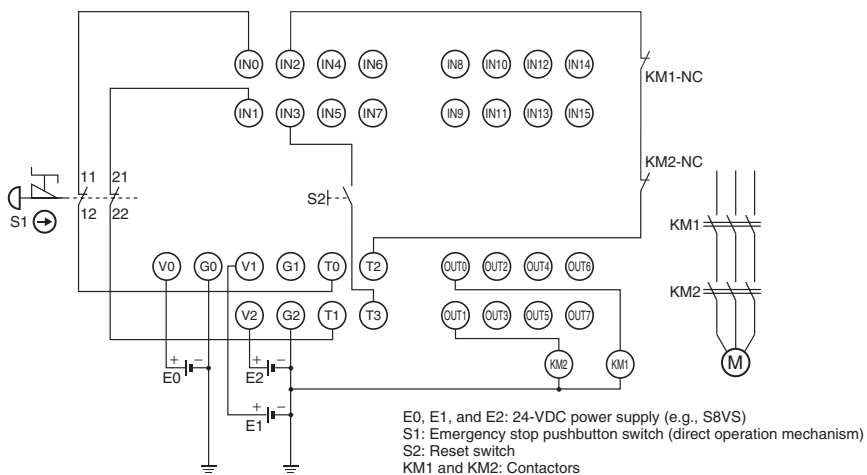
IN0 IN2 IN4 IN6 IN8 IN10 IN12 IN14
KM1-NC
IN1 IN3 IN5 IN7 IN9 IN11 IN13 IN15
KM2-NC
11 21
12 22
S1
S2
KM1
V0 G0 V1 G1 T0 T2 OUT0 OUT2 OUT4 OUT6
KM2
V2 G2 T1 T3 OUT1 OUT3 OUT5 OUT7
+ −
E0
+ −
E2
KM2 KM1
M
+ −
E1

E0, E1, and E2: 24-VDC power supply (e.g., S8VS)
S1: Emergency stop pushbutton switch (direct operation mechanism)
S2: Reset switch
KM1 and KM2: Contactors